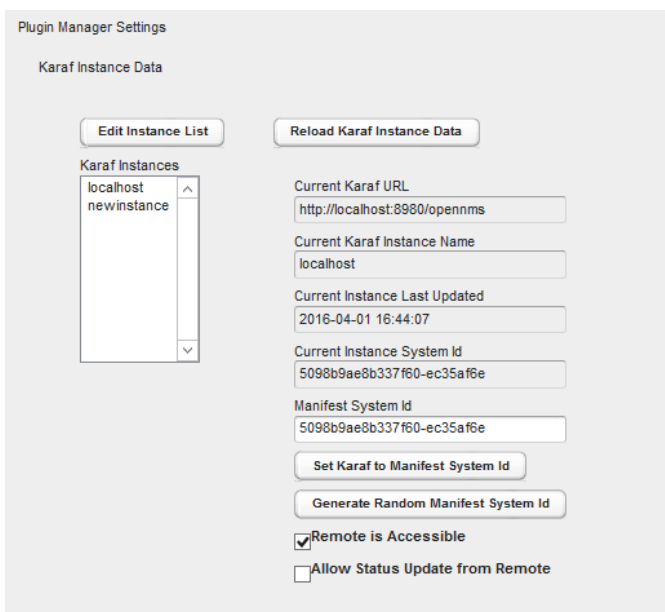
Plugin Manager Settings

Karaf Instance Data

Edit Instance List

Reload Karaf Instance Data

Karaf Instances

localhost
newinstance

Current Karaf URL

http://localhost:8980/opennms

Current Karaf Instance Name

localhost

Current Instance Last Updated

2016-04-01 16:44:07

Current Instance System Id

5098b9ae8b337f60-ec35af6e

Manifest System Id

5098b9ae8b337f60-ec35af6e

Set Karaf to Manifest System Id

Generate Random Manifest System Id

Remote is Accessible

Allow Status Update from Remote